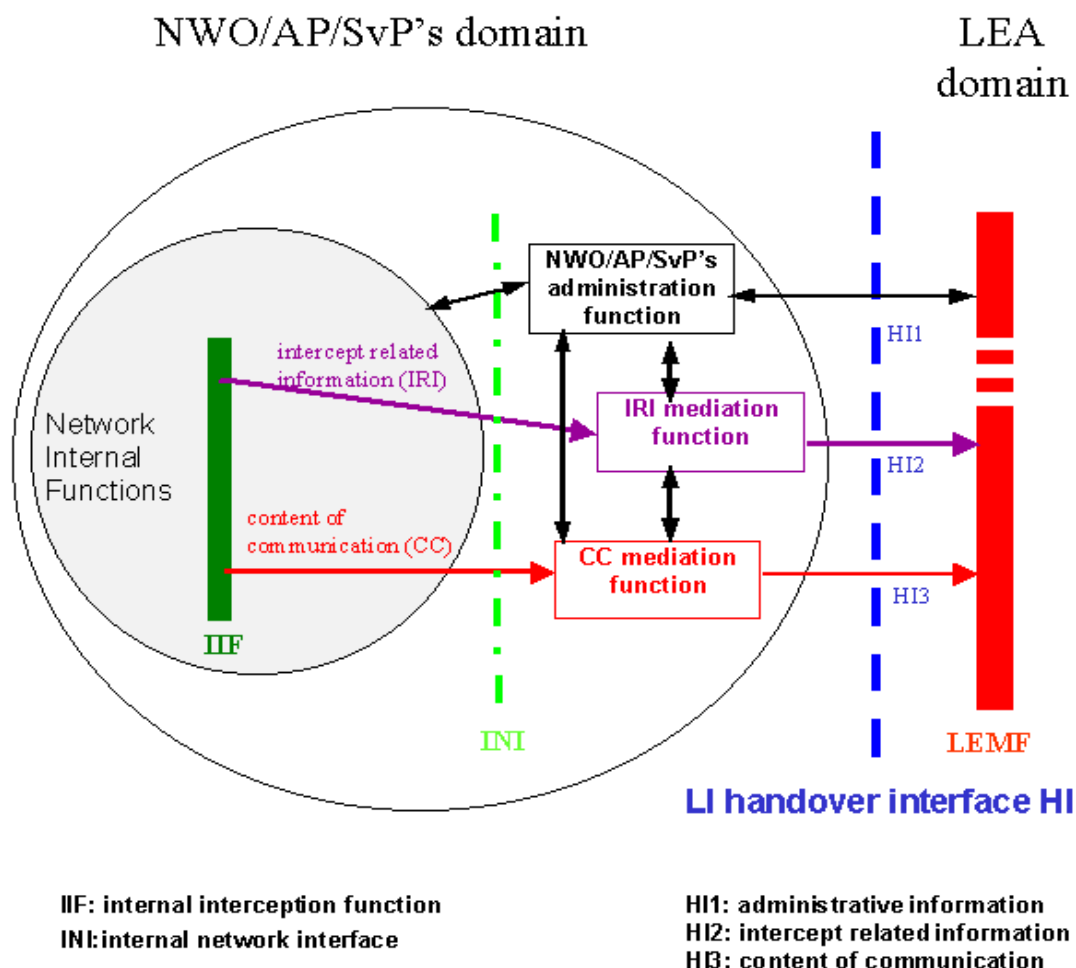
NWO/AP/SvP's domain

LEA domain

NWO/AP/SvP's administration function

HI1

intercept related information (IRI)

Network Internal Functions

IRI mediation function

HI2

content of communication (CC)

CC mediation function

HI3

IIF

INI

LEMF

LI handover interface HI

IIF: internal interception function
INI: internal network interface

HI1: administrative information
HI2: intercept related information
HI3: content of communication